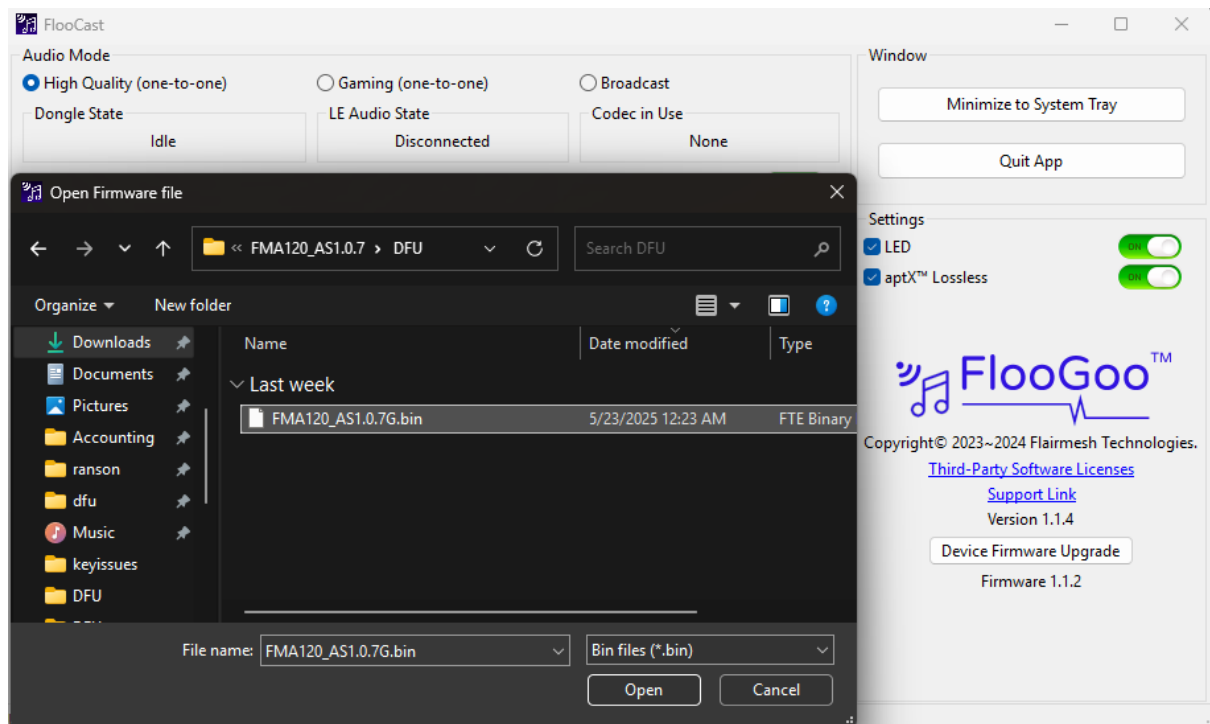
FlooCast

Audio Mode
High Quality (one-to-one)
Gaming (one-to-one)
Broadcast

Dongle State
Idle
LE Audio State
Disconnected
Codec in Use
None

Window
Minimize to System Tray
Quit App

Open Firmware file

« FMA120_AS1.0.7 › DFU
Search DFU

Organize
New folder

Downloads
Documents
Pictures
Accounting
ranson
dfu
Music
keyissues
DFU

| Name | Date modified | Type |
|---|---|---|
| Last week | | |
| FMA120_AS1.0.7G.bin | 5/23/2025 12:23 AM | FTE Binary |

File name: FMA120_AS1.0.7G.bin
Bin files (*.bin)
Open
Cancel

Settings
LED
ON
aptX™ Lossless
ON

FlooGoo™
Copyright© 2023~2024 Flairmesh Technologies.
Third-Party Software Licenses
Support Link
Version 1.1.4
Device Firmware Upgrade
Firmware 1.1.2